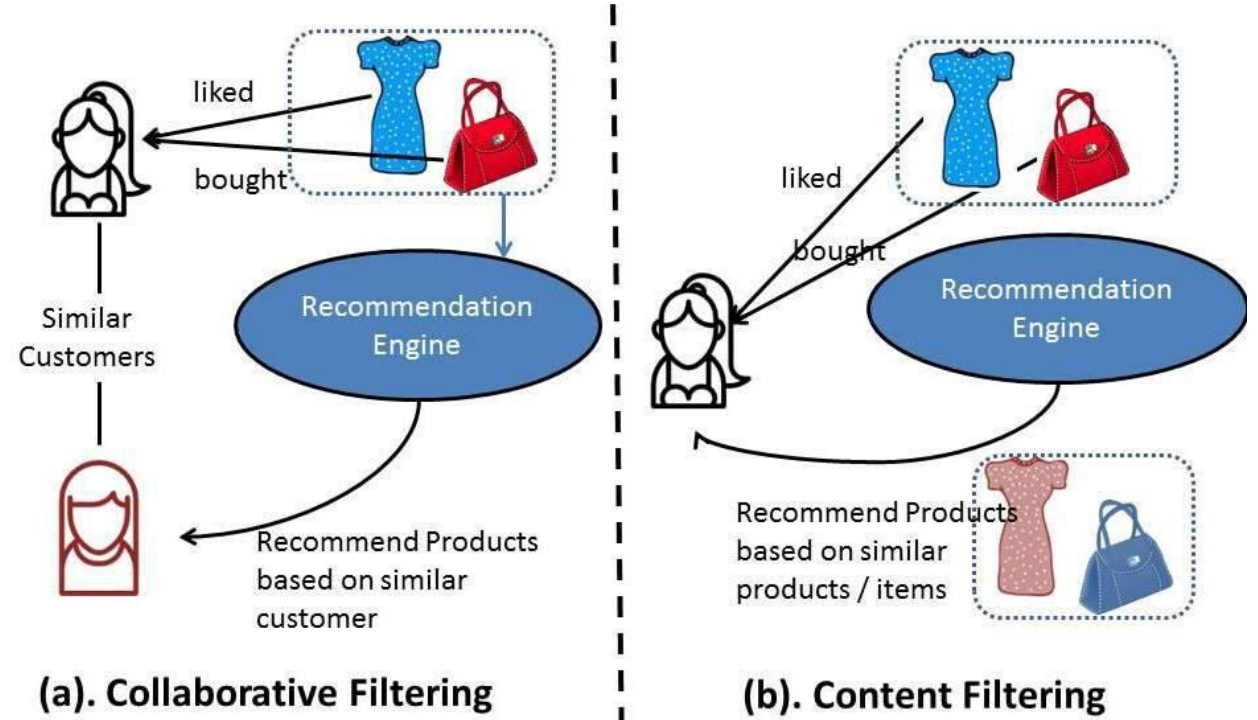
liked

bought

Similar Customers

Recommendation Engine

Recommend Products based on similar customer

(a). Collaborative Filtering

liked

bought

Recommendation Engine

Recommend Products based on similar products / items

(b). Content Filtering